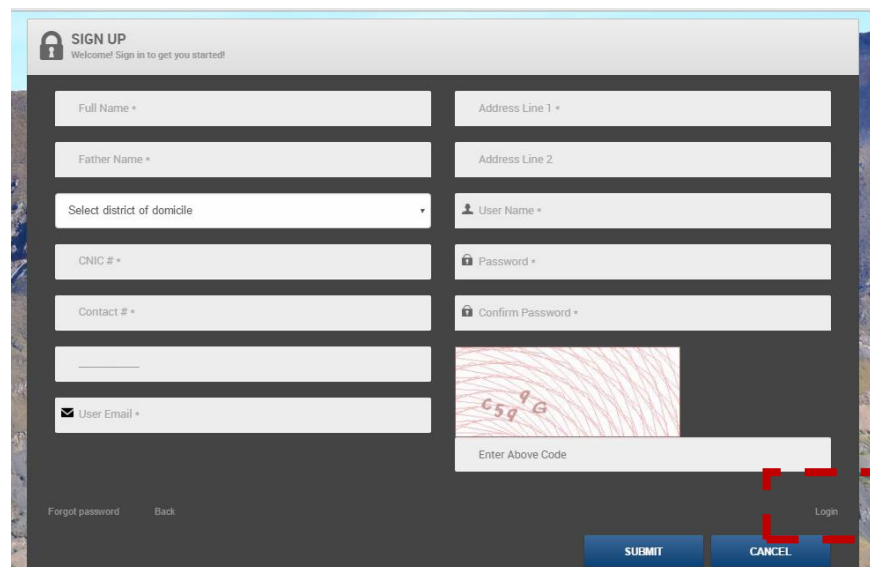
SIGN UP
Welcome! Sign in to get you started!

Full Name *

Father Name *

Select district of domicile

CNIC # *

Contact # *

User Email *

Address Line 1 *

Address Line 2

User Name *

Password *

Confirm Password *

c59 9 G

Enter Above Code

Forgot password Back

Login

SUBMIT CANCEL